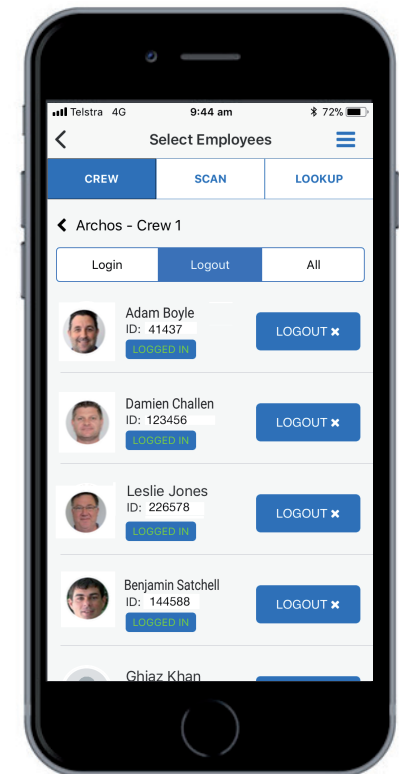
Telstra 4G
9:44 am
72%

<
Select Employees

CREW
SCAN
LOOKUP

< Archos - Crew 1

Login
Logout
All

Adam Boyle
ID: 41437
LOGGED IN
LOGOUT ✖

Damien Challen
ID: 123456
LOGGED IN
LOGOUT ✖

Leslie Jones
ID: 226578
LOGGED IN
LOGOUT ✖

Benjamin Satchell
ID: 144588
LOGGED IN
LOGOUT ✖

Ghiaz Khan